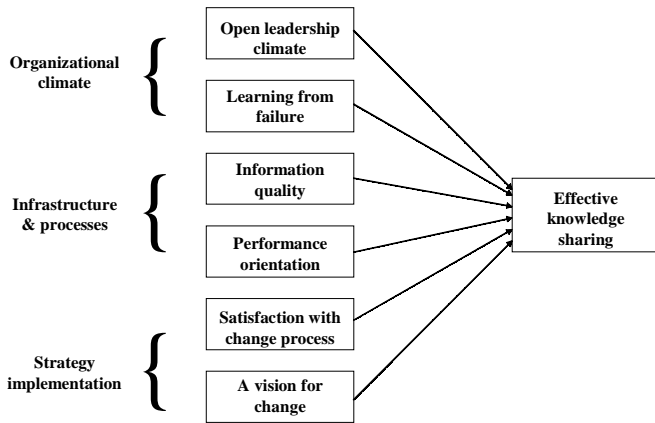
Organizational climate

Open leadership climate

Learning from failure

Infrastructure & processes

Information quality

Performance orientation

Strategy implementation

Satisfaction with change process

A vision for change

Effective knowledge sharing